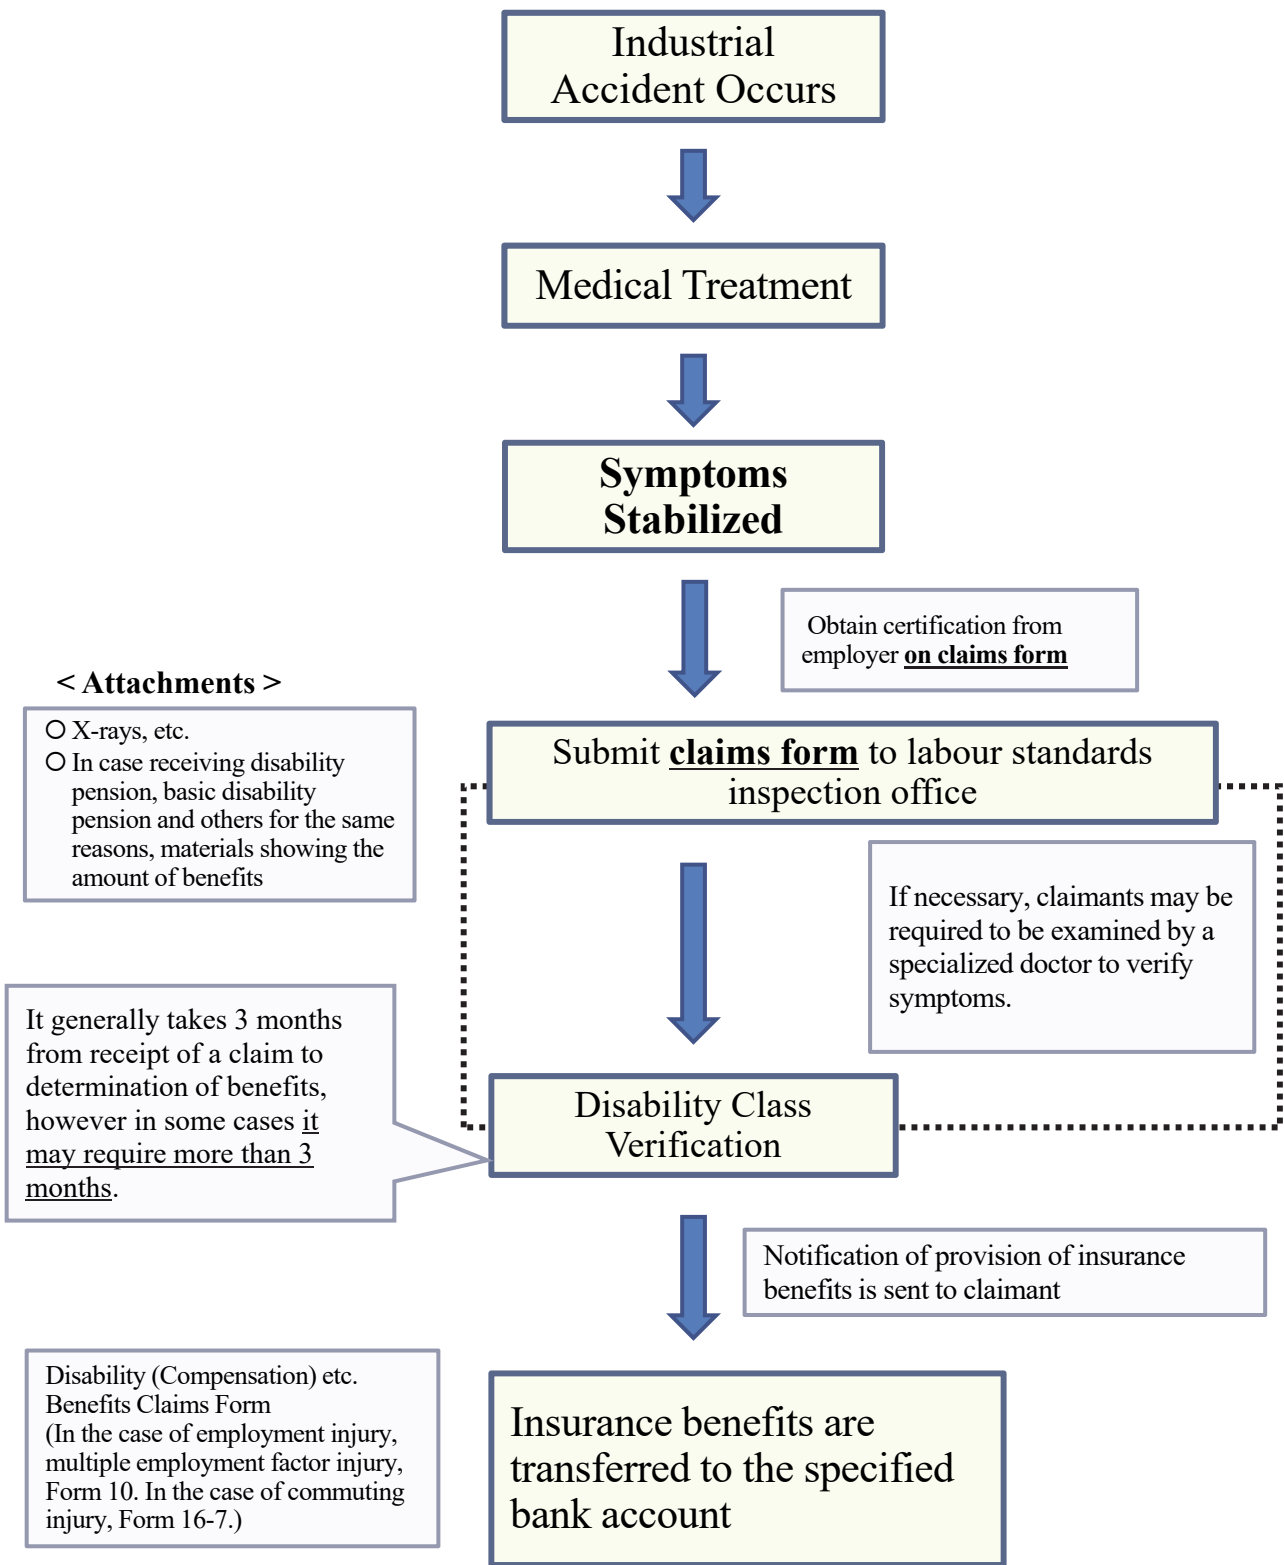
Industrial Accident Occurs

Medical Treatment

Symptoms Stabilized

Obtain certification from employer on claims form

< Attachments >

○ X-rays, etc.
○ In case receiving disability pension, basic disability pension and others for the same reasons, materials showing the amount of benefits

Submit claims form to labour standards inspection office

If necessary, claimants may be required to be examined by a specialized doctor to verify symptoms.

It generally takes 3 months from receipt of a claim to determination of benefits, however in some cases it may require more than 3 months.

Disability Class Verification

Notification of provision of insurance benefits is sent to claimant

Disability (Compensation) etc. Benefits Claims Form
(In the case of employment injury, multiple employment factor injury, Form 10. In the case of commuting injury, Form 16-7.)

Insurance benefits are transferred to the specified bank account